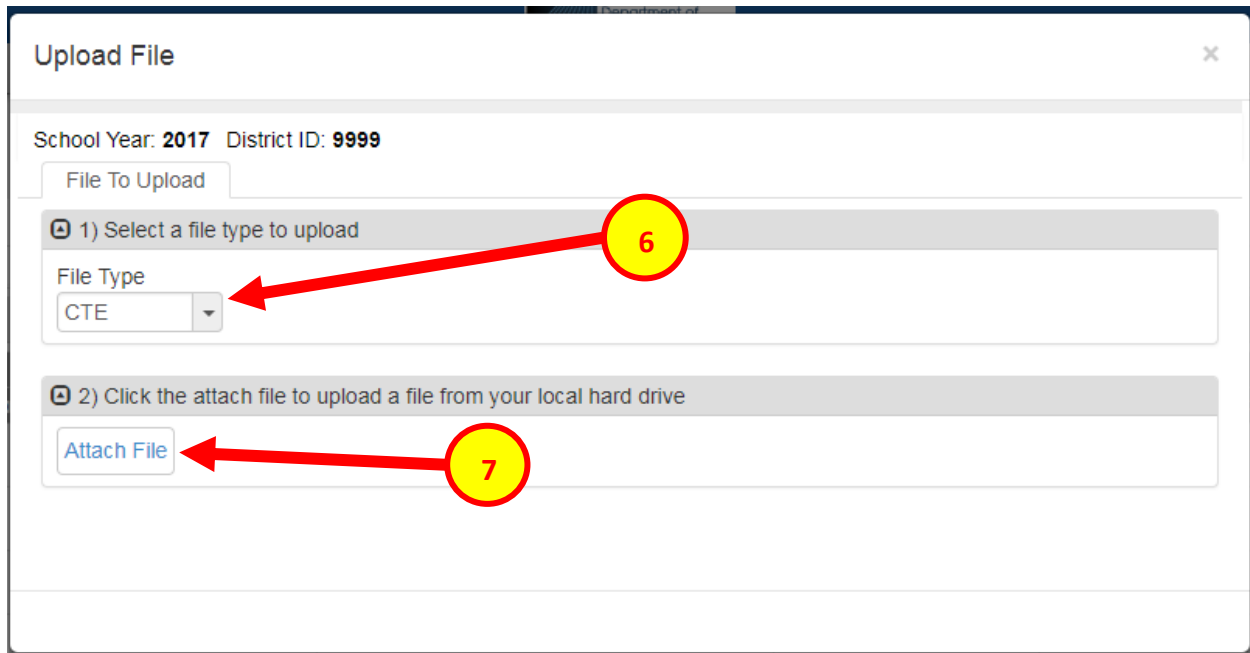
Department of

Upload File

×

School Year: **2017** District ID: **9999**

File To Upload

1) Select a file type to upload

6

File Type

CTE

2) Click the attach file to upload a file from your local hard drive

Attach File

7